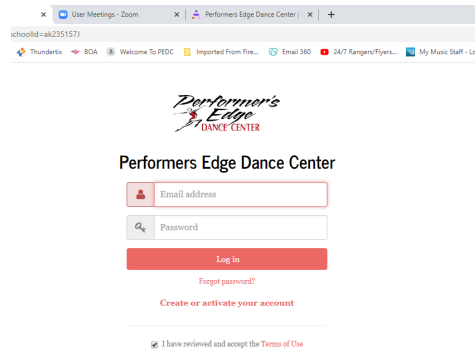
User Meetings - Zoom
Performers Edge Dance Center |
schoolId=ak235157J
Thundertix
BOA
Welcome To PEDC
Imported From Fire...
Email 360
24/7 Rangers/Flyers...
My Music Staff - Lo

Performer's Edge DANCE CENTER

Performers Edge Dance Center

Email address

Password

Log in

Forgot password?

Create or activate your account

I have reviewed and accept the Terms of Use